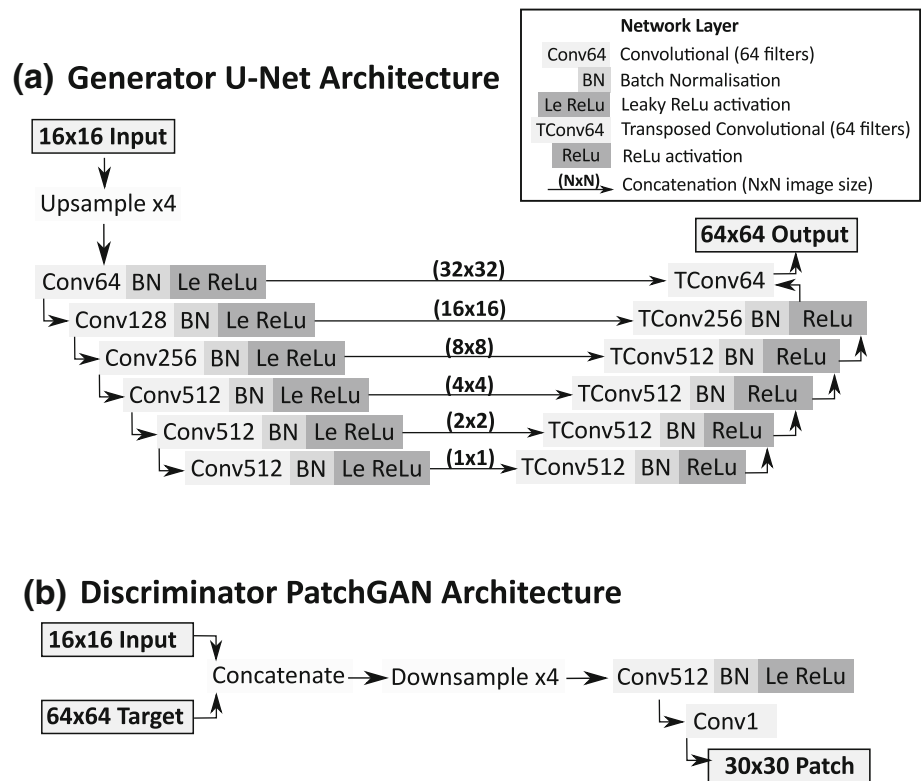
Network Layer

Conv64 Convolutional (64 filters)

BN Batch Normalisation

Le ReLu Leaky ReLu activation

TConv64 Transposed Convolutional (64 filters)

ReLu ReLu activation

(NxN) Concatenation (NxN image size)

(a) Generator U-Net Architecture

16x16 Input

Upsample x4

Conv64 BN Le ReLu (32x32) TConv64

64x64 Output

Conv128 BN Le ReLu (16x16) TConv256 BN ReLu

Conv256 BN Le ReLu (8x8) TConv512 BN ReLu

Conv512 BN Le ReLu (4x4) TConv512 BN ReLu

Conv512 BN Le ReLu (2x2) TConv512 BN ReLu

Conv512 BN Le ReLu (1x1) TConv512 BN ReLu

(b) Discriminator PatchGAN Architecture

16x16 Input

64x64 Target

Concatenate Downsample x4 Conv512 BN Le ReLu

Conv1

30x30 Patch